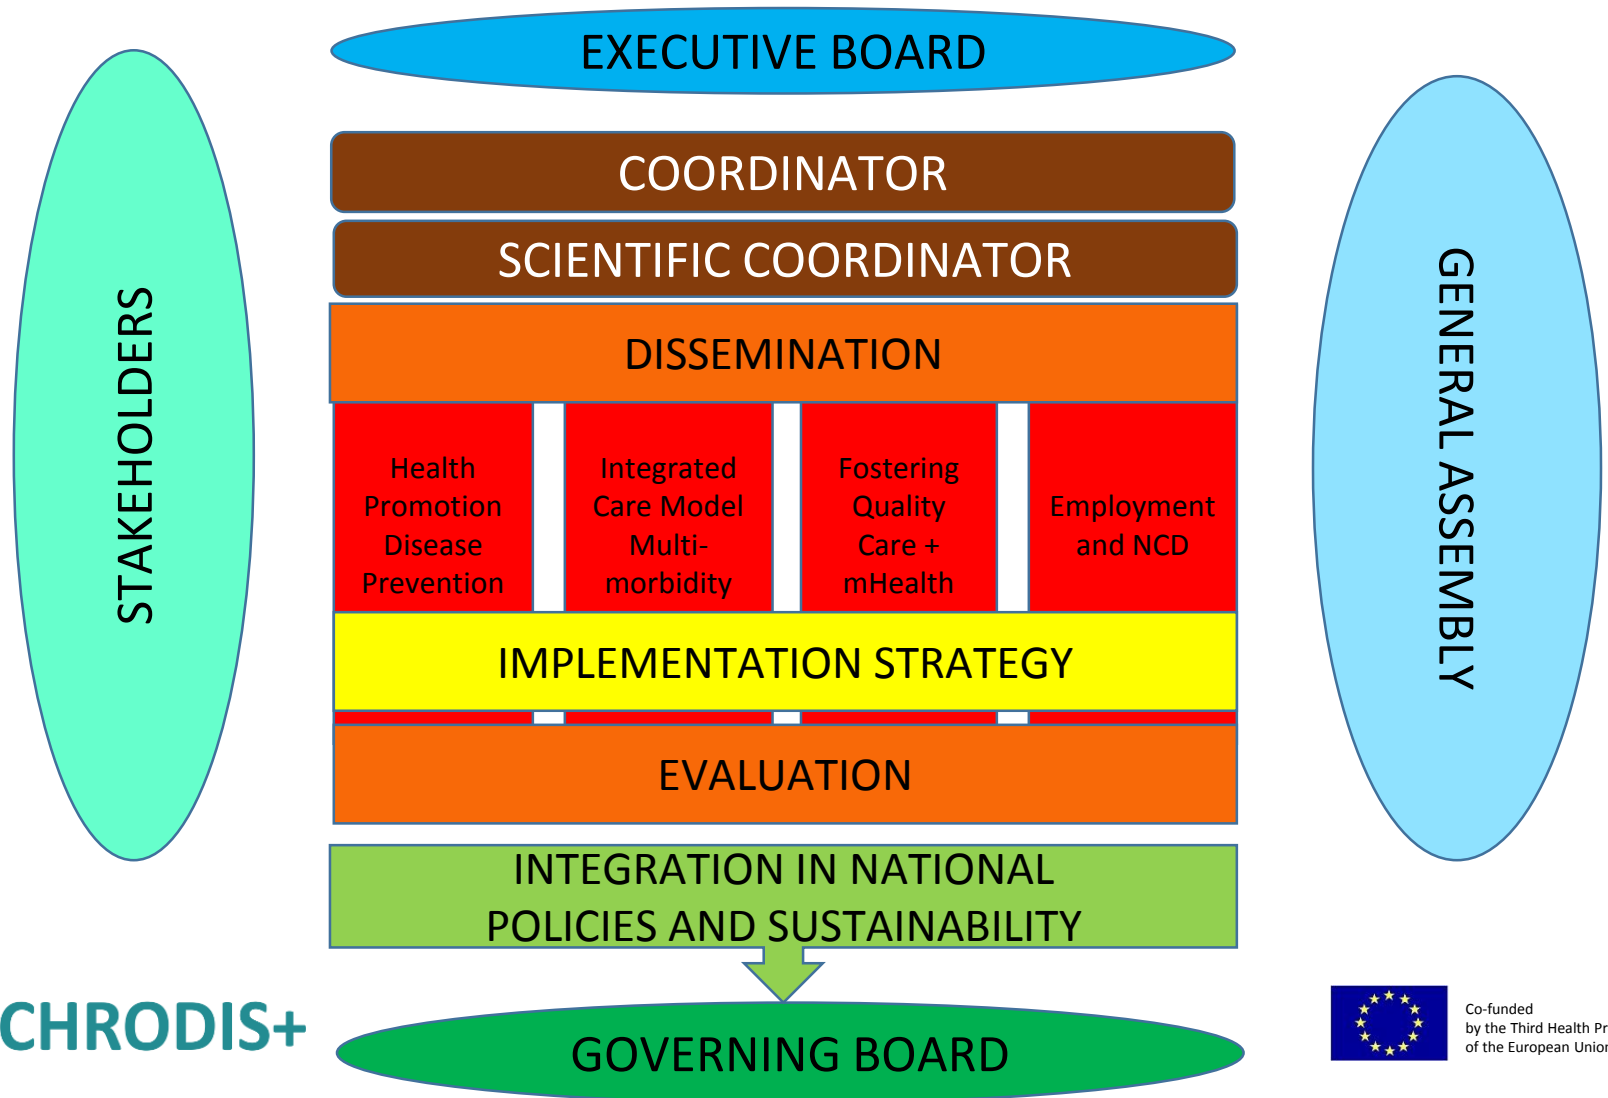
EXECUTIVE BOARD

STAKEHOLDERS

COORDINATOR

SCIENTIFIC COORDINATOR

DISSEMINATION

Health Promotion Disease Prevention

Integrated Care Model Multi-morbidity

Fostering Quality Care + mHealth

Employment and NCD

IMPLEMENTATION STRATEGY

EVALUATION

INTEGRATION IN NATIONAL POLICIES AND SUSTAINABILITY

GENERAL ASSEMBLY

CHRODIS+

GOVERNING BOARD

Co-funded by the Third Health Pr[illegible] of the European Unio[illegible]